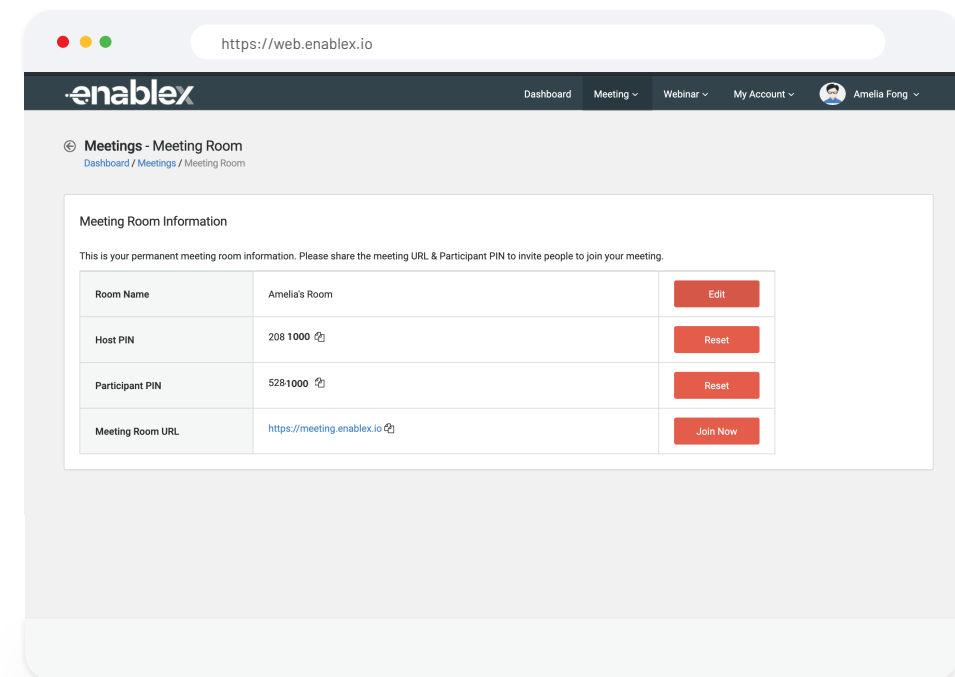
https://web.enablex.io

enablex

Dashboard Meeting Webinar My Account Amelia Fong

Meetings - Meeting Room
Dashboard / Meetings / Meeting Room

Meeting Room Information

This is your permanent meeting room information. Please share the meeting URL & Participant PIN to invite people to join your meeting.

| Room Name | Amelia's Room | Edit |
|---|---|---|
| Host PIN | 208 1000 | Reset |
| Participant PIN | 5281000 | Reset |
| Meeting Room URL | https://meeting.enablex.io | Join Now |